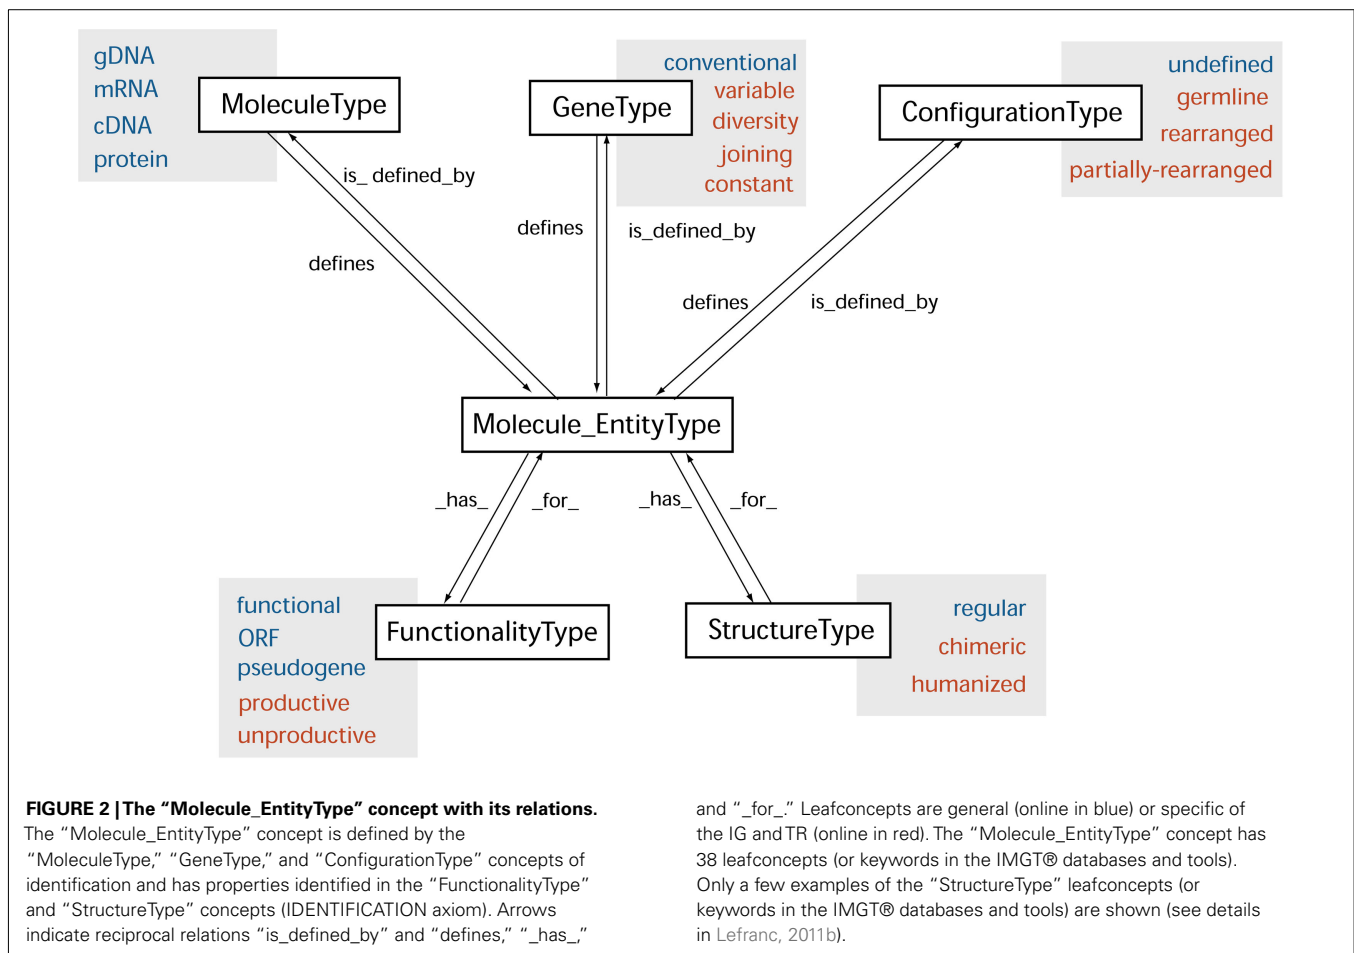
gDNA
mRNA
cDNA
protein

MoleculeType

GeneType

conventional
variable
diversity
joining
constant

ConfigurationType

undefined
germline
rearranged
partially-rearranged

is_ defined_by

defines

defines

is_defined_by

defines

is_defined_by

Molecule_EntityType

_has_

_for_

_has_

_for_

functional
ORF
pseudogene
productive
unproductive

FunctionalityType

StructureType

regular
chimeric
humanized

**FIGURE 2 | The "Molecule_EntityType" concept with its relations.** The "Molecule_EntityType" concept is defined by the "MoleculeType," "GeneType," and "ConfigurationType" concepts of identification and has properties identified in the "FunctionalityType" and "StructureType" concepts (IDENTIFICATION axiom). Arrows indicate reciprocal relations "is_defined_by" and "defines," "_has_," and "_for_." Leafconcepts are general (online in blue) or specific of the IG and TR (online in red). The "Molecule_EntityType" concept has 38 leafconcepts (or keywords in the IMGT® databases and tools). Only a few examples of the "StructureType" leafconcepts (or keywords in the IMGT® databases and tools) are shown (see details in Lefranc, 2011b).